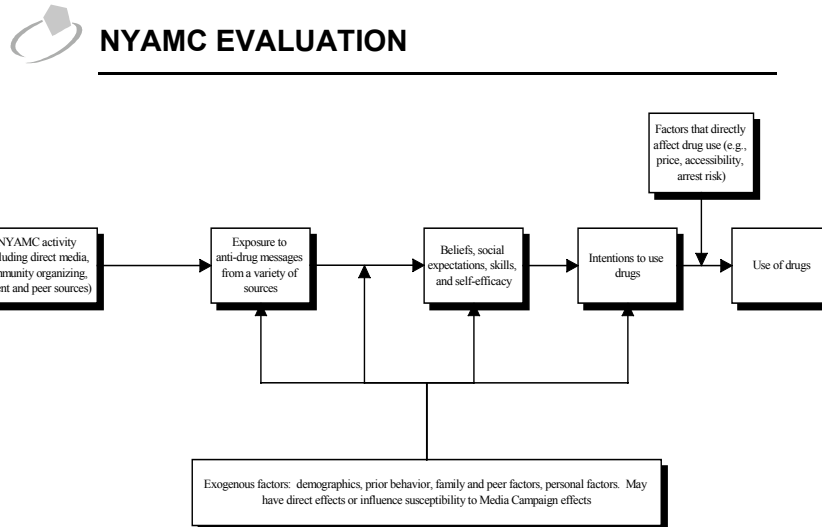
NYAMC EVALUATION

Factors that directly affect drug use (e.g., price, accessibility, arrest risk)

NYAMC activity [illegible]luding direct media, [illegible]munity organizing, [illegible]nt and peer sources)

Exposure to anti-drug messages from a variety of sources

Beliefs, social expectations, skills, and self-efficacy

Intentions to use drugs

Use of drugs

Exogenous factors: demographics, prior behavior, family and peer factors, personal factors. May have direct effects or influence susceptibility to Media Campaign effects